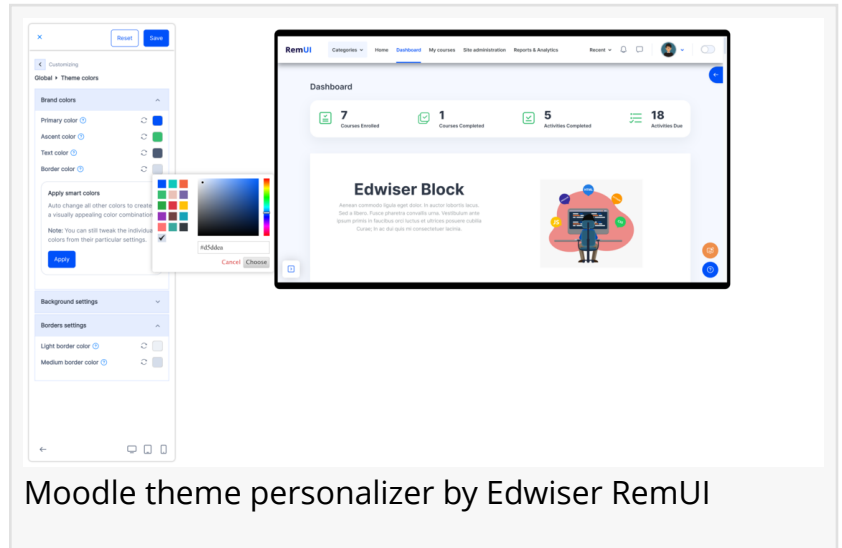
×

Reset Save

Customizing

Global ▸ Theme colors

Brand colors

Primary color

Ascent color

Text color

Border color

Apply smart colors

Auto change all other colors to create a visually appealing color combination

Note: You can still tweak the individual colors from their particular settings.

Apply

#d5ddea

Cancel Choose

Background settings

Borders settings

Light border color

Medium border color

RemUI Categories Home Dashboard My courses Site administration Reports & Analytics Recent

Dashboard

7 Courses Enrolled

1 Courses Completed

5 Activities Completed

18 Activities Due

Edwiser Block

Aenean commodo ligula eget dolor. In auctor lobortis lacus. Sed a libero. Fusce pharetra convallis urna. Vestibulum ante ipsum primis in faucibus and luctus et ultrices posuere cubilia Curae; In ac dui quis mi consectetuer lacinia.

Moodle theme personalizer by Edwiser RemUI